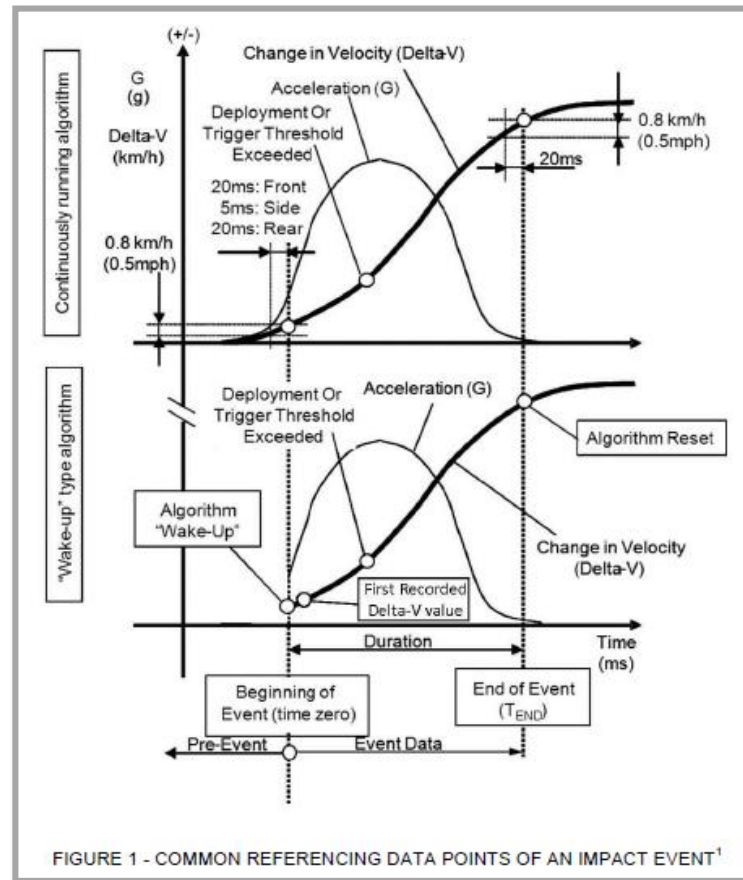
(+/-)

G (g)

Delta-V (km/h)

Change in Velocity (Delta-V)

Acceleration (G)

Deployment Or Trigger Threshold Exceeded

0.8 km/h (0.5mph)

20ms

20ms: Front
5ms: Side
20ms: Rear

0.8 km/h (0.5mph)

Continuously running algorithm

"Wake-up" type algorithm

Deployment Or Trigger Threshold Exceeded

Acceleration (G)

Algorithm Reset

Algorithm "Wake-Up"

Change in Velocity (Delta-V)

First Recorded Delta-V value

Duration

Time (ms)

Beginning of Event (time zero)

End of Event ($T_{END}$)

Pre-Event

Event Data

FIGURE 1 - COMMON REFERENCING DATA POINTS OF AN IMPACT EVENT$^1$